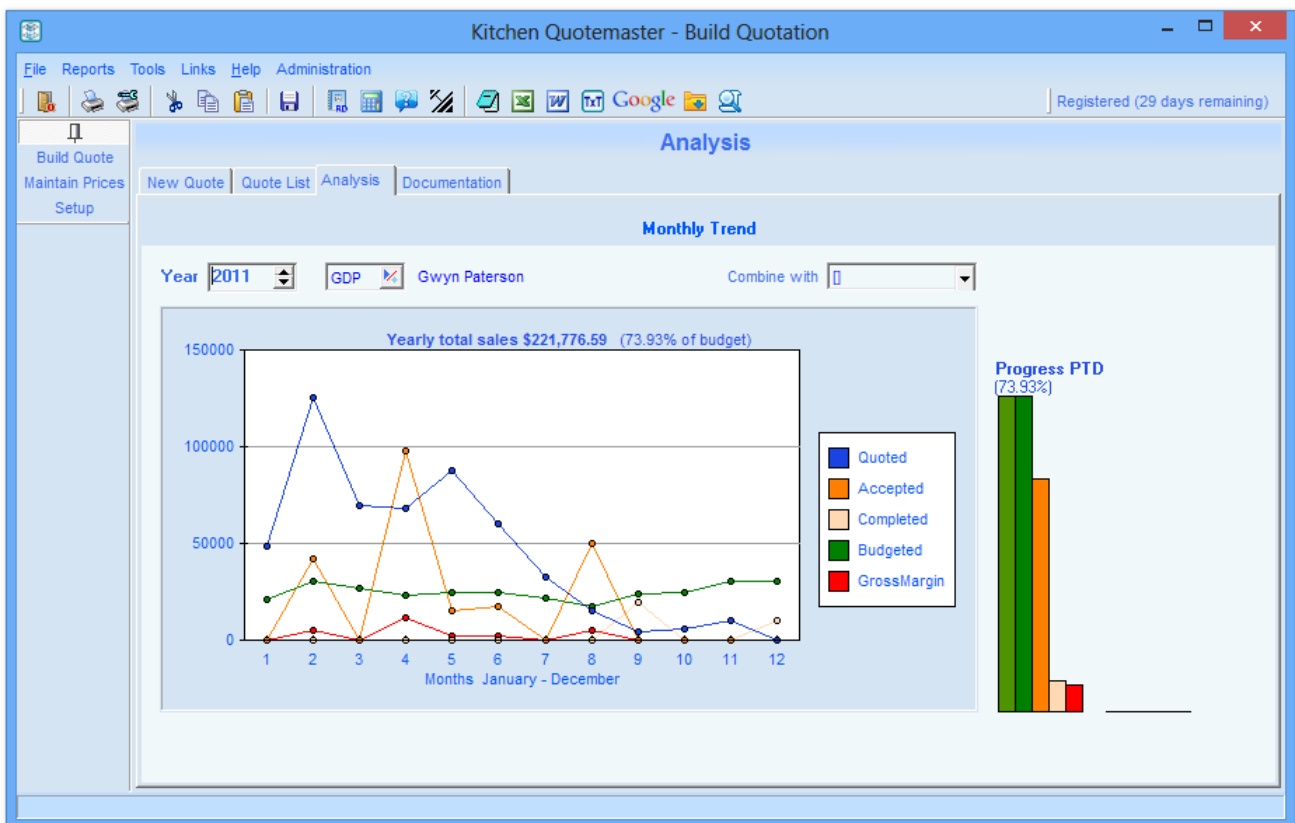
Kitchen Quotemaster - Build Quotation

File Reports Tools Links Help Administration

Google

Registered (29 days remaining)

Build Quote
Maintain Prices
Setup

Analysis

New Quote | Quote List | Analysis | Documentation

Monthly Trend

Year 2011 GDP Gwyn Paterson Combine with []

Yearly total sales $221,776.59 (73.93% of budget)

150000
100000
50000
0

1 2 3 4 5 6 7 8 9 10 11 12
Months January - December

Quoted
Accepted
Completed
Budgeted
GrossMargin

Progress PTD
(73.93%)